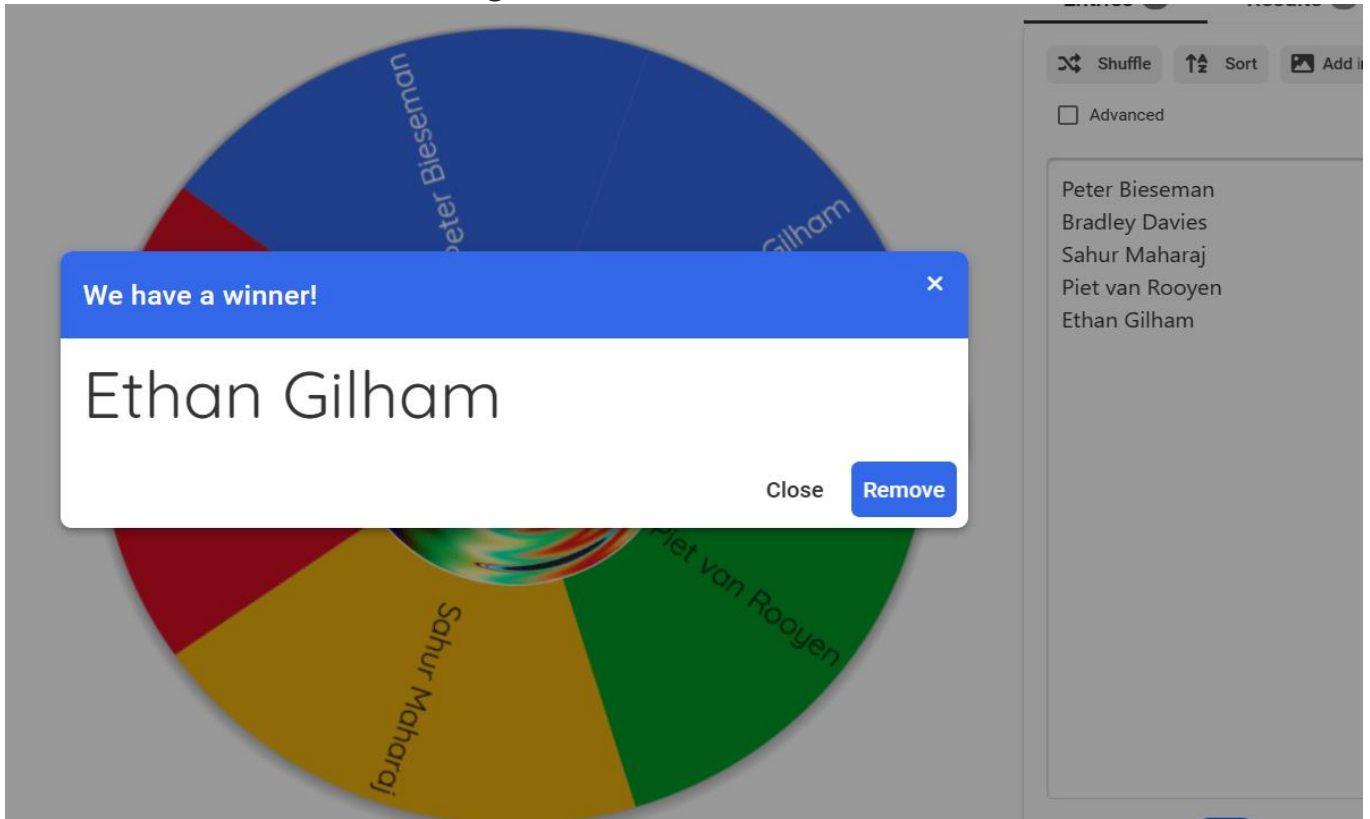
Peter Bieseman

Gilham

We have a winner!

×

Ethan Gilham

Close

Remove

Piet van Rooyen

Sahur Maharaj

Shuffle

Sort

Add i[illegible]

Advanced

Peter Bieseman
Bradley Davies
Sahur Maharaj
Piet van Rooyen
Ethan Gilham